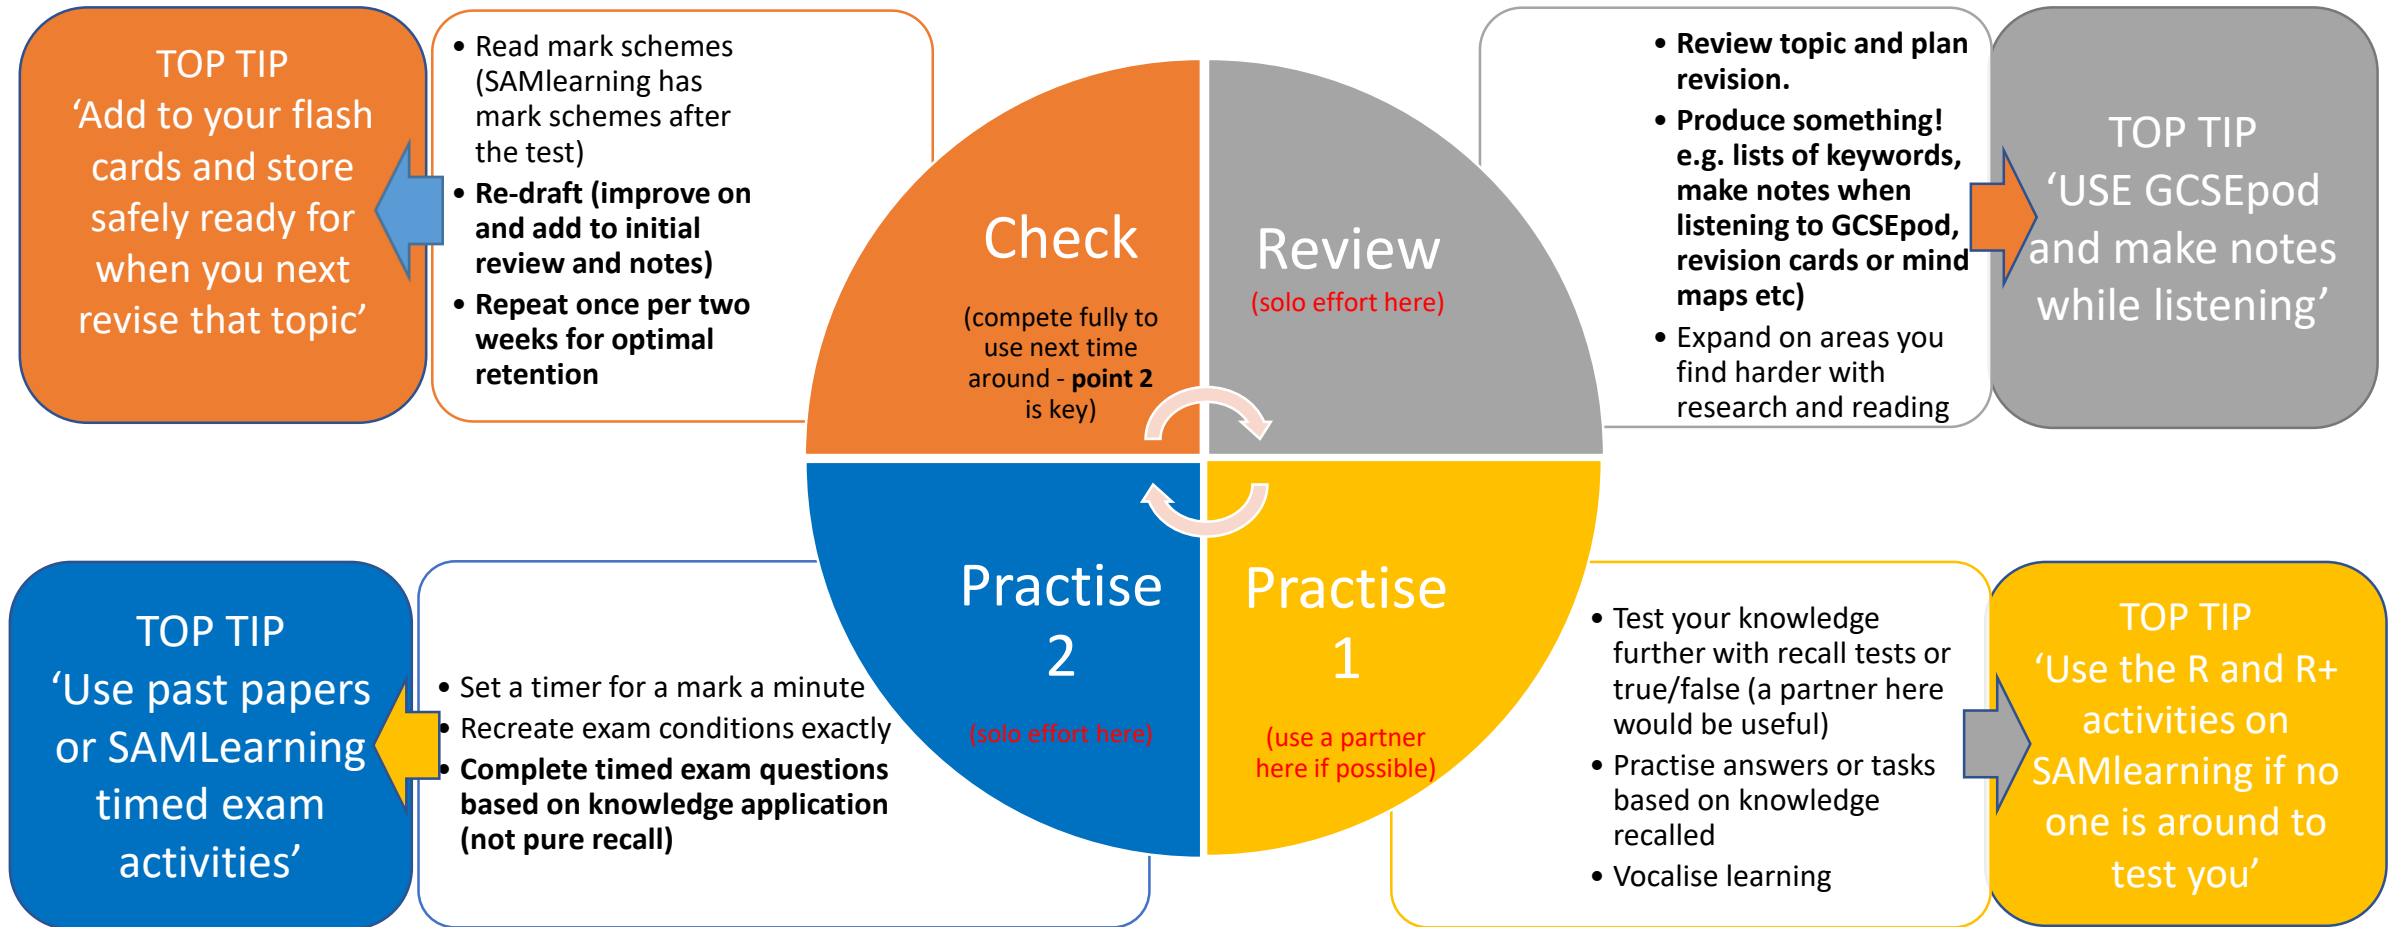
TOP TIP
'Add to your flash cards and store safely ready for when you next revise that topic'

• Read mark schemes (SAMlearning has mark schemes after the test)
• Re-draft (improve on and add to initial review and notes)
• Repeat once per two weeks for optimal retention

Check
(compete fully to use next time around - point 2 is key)

Review
(solo effort here)

• Review topic and plan revision.
• Produce something! e.g. lists of keywords, make notes when listening to GCSEpod, revision cards or mind maps etc)
• Expand on areas you find harder with research and reading

TOP TIP
'USE GCSEpod and make notes while listening'

TOP TIP
'Use past papers or SAMLearning timed exam activities'

• Set a timer for a mark a minute
• Recreate exam conditions exactly
• Complete timed exam questions based on knowledge application (not pure recall)

Practise 2
(solo effort here)

Practise 1
(use a partner here if possible)

• Test your knowledge further with recall tests or true/false (a partner here would be useful)
• Practise answers or tasks based on knowledge recalled
• Vocalise learning

TOP TIP
'Use the R and R+ activities on SAMlearning if no one is around to test you'